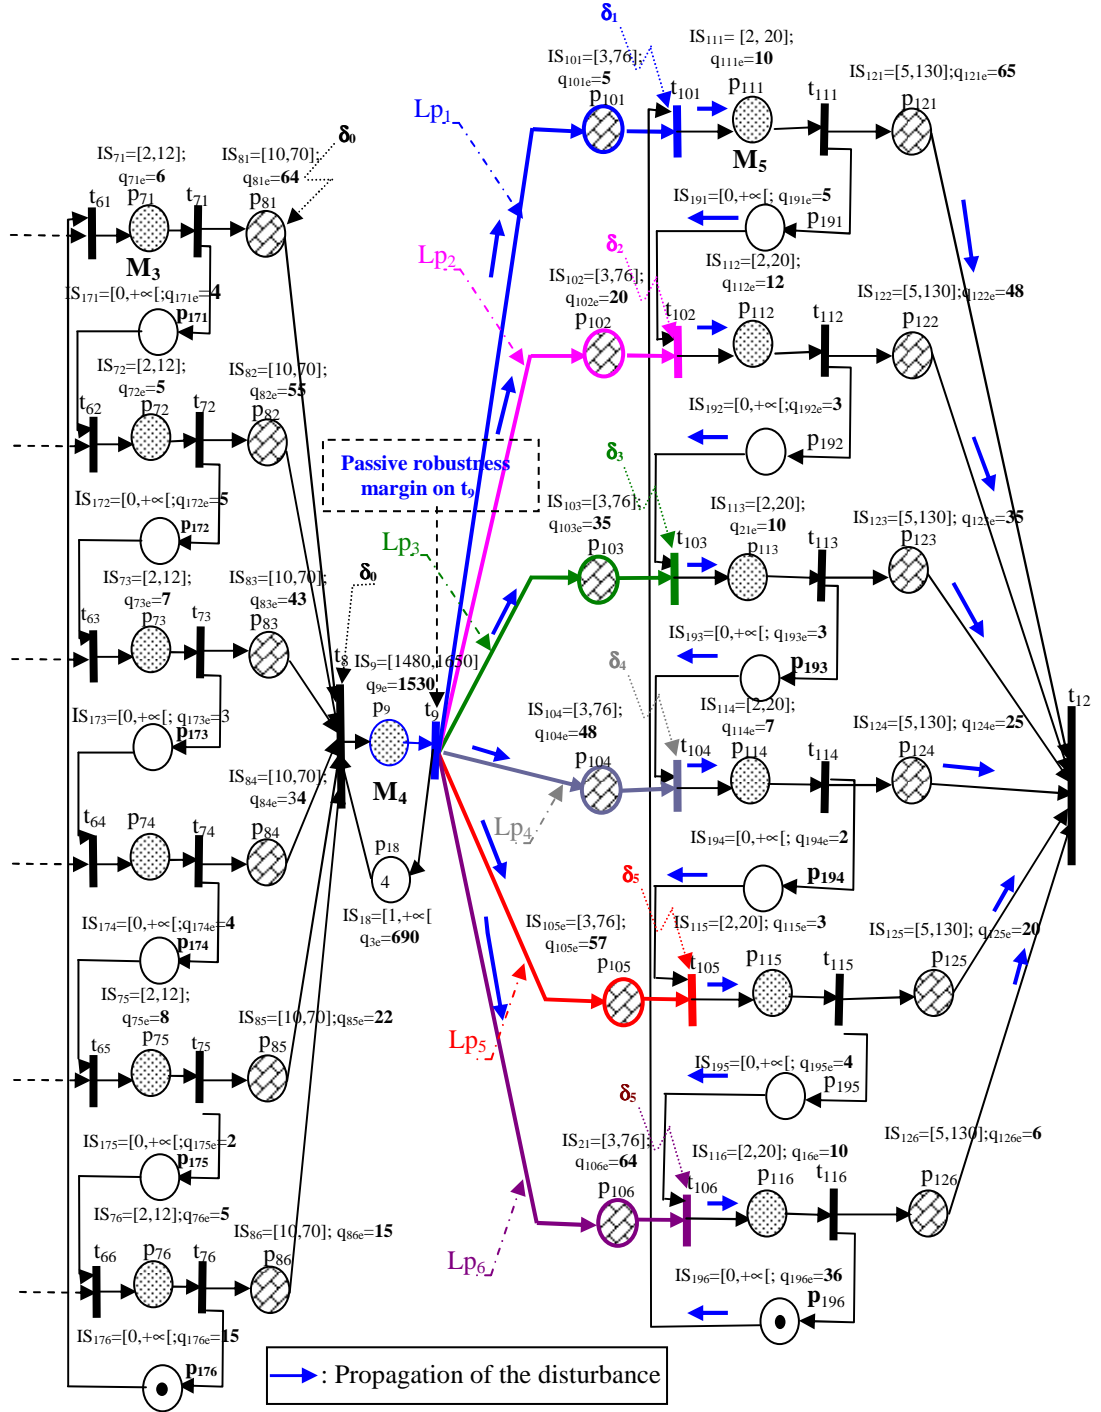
$\delta_1$
IS$_{111}$= [2, 20];
q$_{111e}$=10
IS$_{101}$=[3,76];
q$_{101e}$=5
IS$_{121}$=[5,130];q$_{121e}$=65
p$_{101}$
t$_{101}$
p$_{111}$
t$_{111}$
p$_{121}$
Lp$_1$
M$_5$
IS$_{71}$=[2,12];
q$_{71e}$=6
IS$_{81}$=[10,70];
q$_{81e}$=64
$\delta_0$
IS$_{191}$=[0,+∞[; q$_{191e}$=5
p$_{191}$
t$_{61}$
p$_{71}$
t$_{71}$
p$_{81}$
M$_3$
Lp$_2$
$\delta_2$
IS$_{112}$=[2,20];
q$_{112e}$=12
IS$_{102}$=[3,76];
q$_{102e}$=20
IS$_{122}$=[5,130];q$_{122e}$=48
IS$_{171}$=[0,+∞[;q$_{171e}$=4
p$_{171}$
p$_{102}$
t$_{102}$
p$_{112}$
t$_{112}$
p$_{122}$
IS$_{72}$=[2,12];
q$_{72e}$=5
IS$_{82}$=[10,70];
q$_{82e}$=55
t$_{62}$
p$_{72}$
t$_{72}$
p$_{82}$
IS$_{192}$=[0,+∞[;q$_{192e}$=3
p$_{192}$
Passive robustness margin on t$_9$
$\delta_3$
IS$_{172}$=[0,+∞[;q$_{172e}$=5
p$_{172}$
IS$_{103}$=[3,76];
q$_{103e}$=35
IS$_{113}$=[2,20];
q$_{21e}$=10
IS$_{123}$=[5,130]; q$_{123e}$=35
Lp$_3$
p$_{103}$
t$_{103}$
p$_{113}$
t$_{113}$
p$_{123}$
IS$_{73}$=[2,12];
q$_{73e}$=7
IS$_{83}$=[10,70];
q$_{83e}$=43
$\delta_0$
t$_{63}$
p$_{73}$
t$_{73}$
p$_{83}$
IS$_{193}$=[0,+∞[; q$_{193e}$=3
p$_{193}$
$\delta_4$
t$_8$
IS$_9$=[1480,1650]
q$_{9e}$=1530
IS$_{114}$=[2,20];
q$_{114e}$=7
IS$_{173}$=[0,+∞[; q$_{173e}$=3
p$_{173}$
p$_9$
t$_9$
IS$_{104}$=[3,76];
q$_{104e}$=48
IS$_{124}$=[5,130]; q$_{124e}$=25
t$_{12}$
t$_{104}$
p$_{114}$
t$_{114}$
p$_{124}$
p$_{104}$
IS$_{84}$=[10,70];
q$_{84e}$=34
M$_4$
t$_{64}$
p$_{74}$
t$_{74}$
p$_{84}$
Lp$_4$
IS$_{194}$=[0,+∞[; q$_{194e}$=2
p$_{18}$
4
p$_{194}$
$\delta_5$
IS$_{18}$=[1,+∞[
q$_{3e}$=690
IS$_{105e}$=[3,76];
q$_{105e}$=57
IS$_{115}$=[2,20]; q$_{115e}$=3
IS$_{125}$=[5,130]; q$_{125e}$=20
IS$_{174}$=[0,+∞[;q$_{174e}$=4
p$_{174}$
p$_{105}$
t$_{105}$
p$_{115}$
t$_{115}$
p$_{125}$
IS$_{75}$=[2,12];
q$_{75e}$=8
IS$_{85}$=[10,70];q$_{85e}$=22
t$_{65}$
p$_{75}$
t$_{75}$
p$_{85}$
Lp$_5$
IS$_{195}$=[0,+∞[; q$_{195e}$=4
p$_{195}$
$\delta_5$
IS$_{175}$=[0,+∞[;q$_{175e}$=2
p$_{175}$
IS$_{21}$=[3,76];
q$_{106e}$=64
IS$_{116}$=[2,20]; q$_{16e}$=10
IS$_{126}$=[5,130];q$_{126e}$=6
p$_{106}$
t$_{106}$
p$_{116}$
t$_{116}$
p$_{126}$
IS$_{76}$=[2,12];q$_{76e}$=5
IS$_{86}$=[10,70]; q$_{86e}$=15
t$_{66}$
p$_{76}$
t$_{76}$
p$_{86}$
Lp$_6$
IS$_{196}$=[0,+∞[; q$_{196e}$=36
p$_{196}$
IS$_{176}$=[0,+∞[;q$_{176e}$=15
p$_{176}$
: Propagation of the disturbance